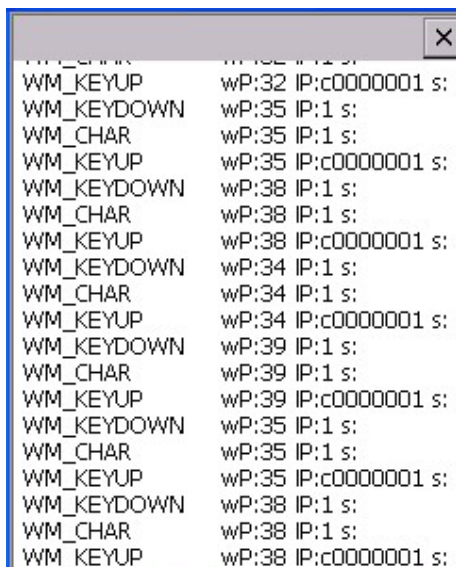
×

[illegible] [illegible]
WM_KEYUP wP:32 lP:c0000001 s:
WM_KEYDOWN wP:35 lP:1 s:
WM_CHAR wP:35 lP:1 s:
WM_KEYUP wP:35 lP:c0000001 s:
WM_KEYDOWN wP:38 lP:1 s:
WM_CHAR wP:38 lP:1 s:
WM_KEYUP wP:38 lP:c0000001 s:
WM_KEYDOWN wP:34 lP:1 s:
WM_CHAR wP:34 lP:1 s:
WM_KEYUP wP:34 lP:c0000001 s:
WM_KEYDOWN wP:39 lP:1 s:
WM_CHAR wP:39 lP:1 s:
WM_KEYUP wP:39 lP:c0000001 s:
WM_KEYDOWN wP:35 lP:1 s:
WM_CHAR wP:35 lP:1 s:
WM_KEYUP wP:35 lP:c0000001 s:
WM_KEYDOWN wP:38 lP:1 s:
WM_CHAR wP:38 lP:1 s:
WM_KEYUP wP:38 lP:c0000001 s: